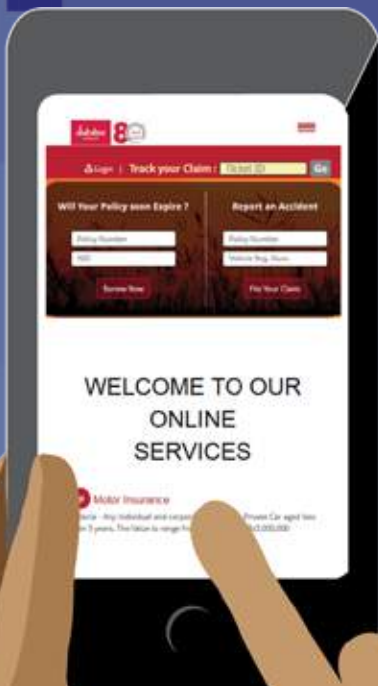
Login | Track your Claim : Ticket ID Go

Will Your Policy soon Expire ?

Policy Number

NID

Renew Now

Report an Accident

Policy Number

Vehicle Reg. Num.

File Your Claim

WELCOME TO OUR ONLINE SERVICES

Motor Insurance

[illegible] - Any individual and corpo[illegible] Private Car aged less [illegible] 5 years. The Value to range fr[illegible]